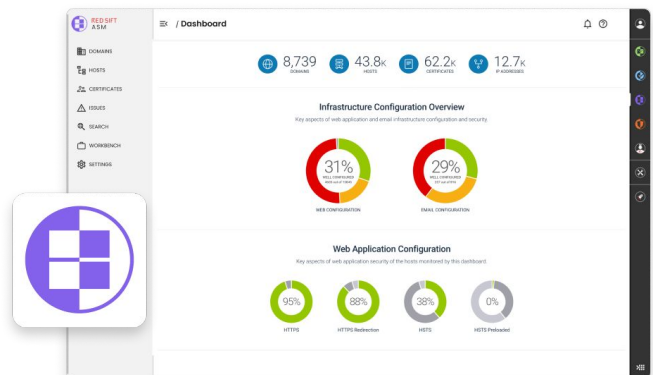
RED SIFT ASM

DOMAINS
HOSTS
CERTIFICATES
ISSUES
SEARCH
WORKBENCH
SETTINGS

/ Dashboard

8,739 DOMAINS
43.8K HOSTS
62.2K CERTIFICATES
12.7K IP ADDRESSES

Infrastructure Configuration Overview

Key aspects of web application and email infrastructure configuration and security.

31% WELL CONFIGURED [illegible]
WEB CONFIGURATION

29% WELL CONFIGURED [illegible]
EMAIL CONFIGURATION

Web Application Configuration

Key aspects of web application security of the hosts monitored by this dashboard.

95%
HTTPS

88%
HTTPS Redirection

38%
HSTS

0%
HSTS Preloaded